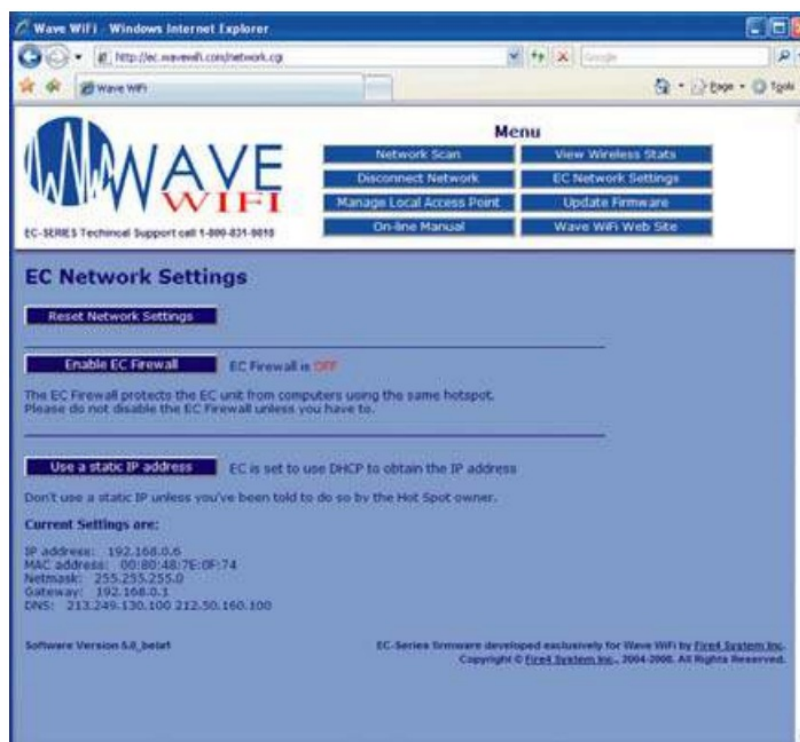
Wave WiFi - Windows Internet Explorer

http://ec.wavewifi.com/network.cgi

Google

Wave WiFi

Page · Tools

WAVE WIFI

EC-SERIES Techincal Support call 1-800-831-9010

Menu

Network Scan

View Wireless Stats

Disconnect Network

EC Network Settings

Manage Local Access Point

Update Firmware

On-line Manual

Wave WiFi Web Site

EC Network Settings

Reset Network Settings

Enable EC Firewall

EC Firewall is OFF

The EC Firewall protects the EC unit from computers using the same hotspot. Please do not disable the EC Firewall unless you have to.

Use a static IP address

EC is set to use DHCP to obtain the IP address

Don't use a static IP unless you've been told to do so by the Hot Spot owner.

Current Settings are:

IP address: 192.168.0.6
MAC address: 00:80:48:7E:0F:74
Netmask: 255.255.255.0
Gateway: 192.168.0.1
DNS: 213.249.130.100 212.50.160.100

Software Version 5.0_beta4

EC-Series firmware developed exclusively for Wave WiFi by Fire4 System Inc.
Copyright © Fire4 System Inc., 2004-2008. All Rights Reserved.